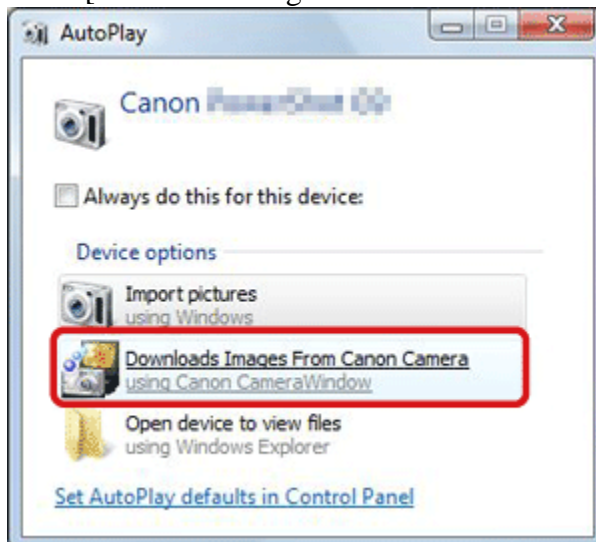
AutoPlay

Canon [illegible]

Always do this for this device:

Device options

Import pictures
using Windows

Downloads Images From Canon Camera
using Canon CameraWindow

Open device to view files
using Windows Explorer

Set AutoPlay defaults in Control Panel